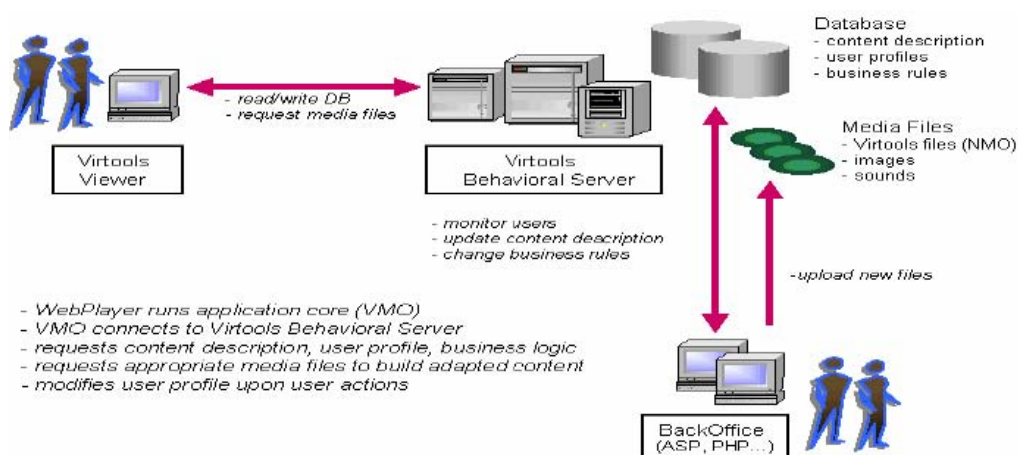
Database
- content description
- user profiles
- business rules

- read/write DB
- request media files

Media Files
- Virtools files (NMO)
- images
- sounds

Virtools Viewer

Virtools Behavioral Server

- monitor users
- update content description
- change business rules

-upload new files

- WebPlayer runs application core (VMO)
- VMO connects to Virtools Behavioral Server
- requests content description, user profile, business logic
- requests appropriate media files to build adapted content
- modifies user profile upon user actions

BackOffice (ASP, PHP...)